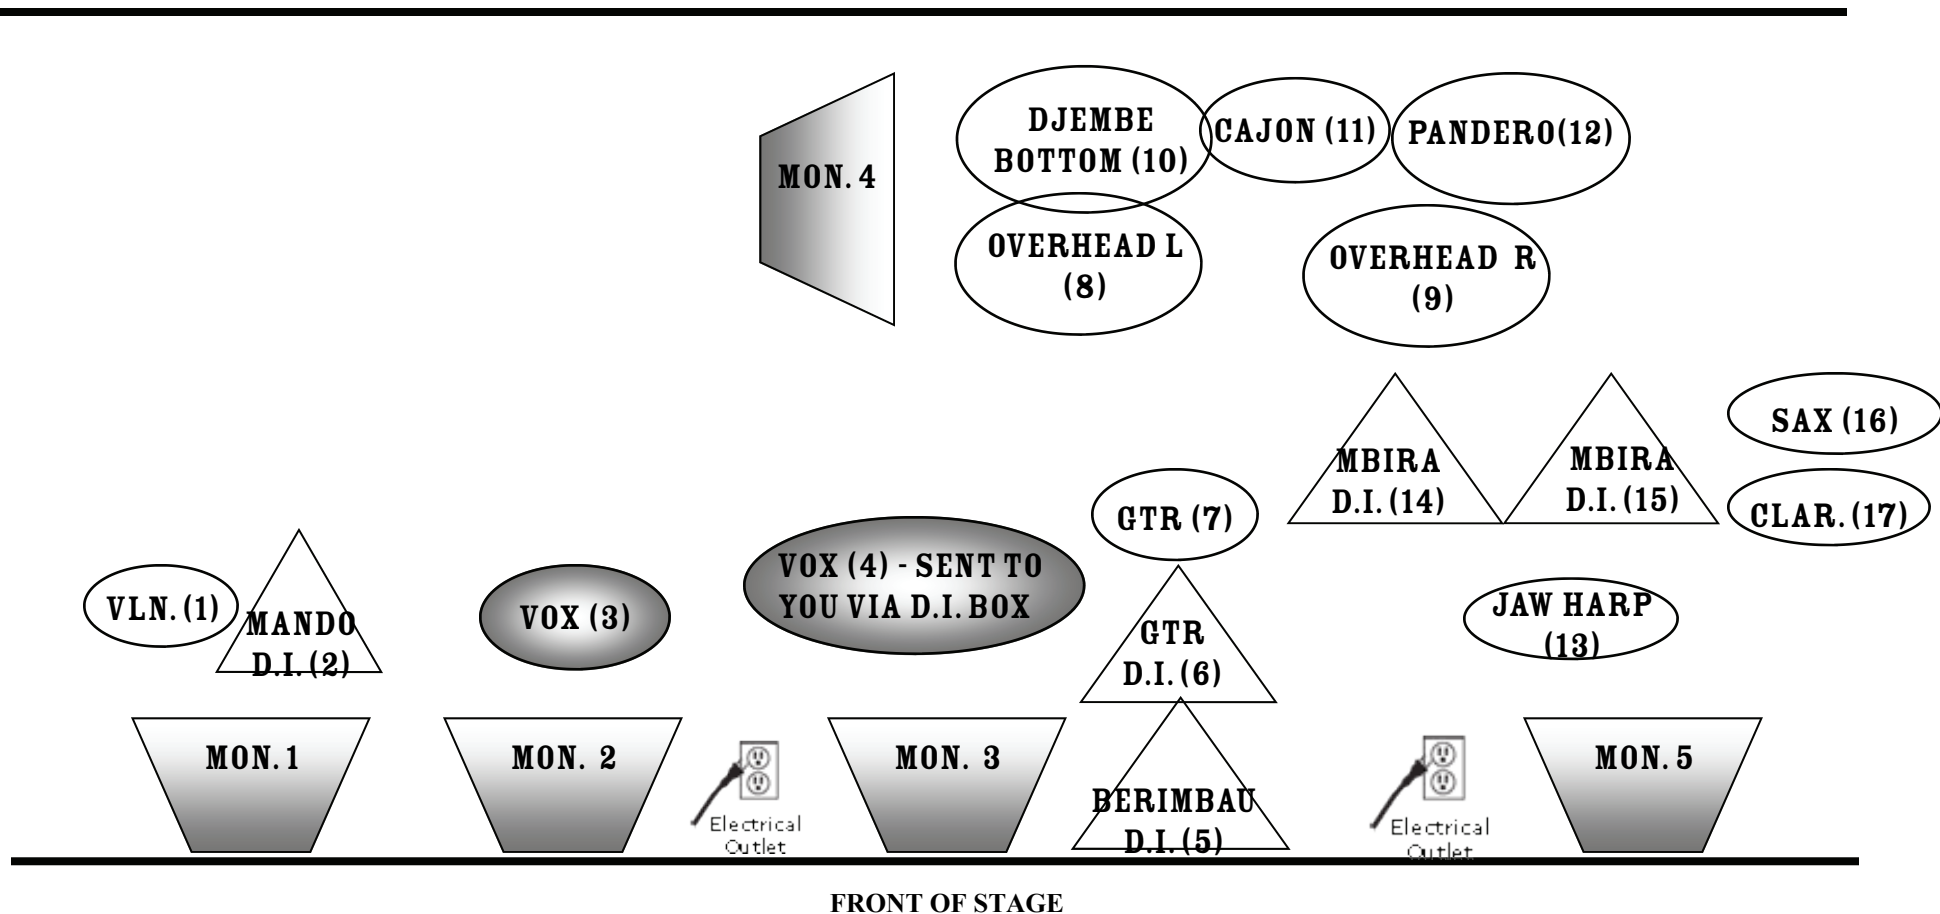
MON. 4

DJEMBE BOTTOM (10)

CAJON (11)

PANDERO(12)

OVERHEAD L (8)

OVERHEAD R (9)

SAX (16)

MBIRA D.I. (14)

MBIRA D.I. (15)

CLAR. (17)

GTR (7)

VLN. (1)

MANDO D.I. (2)

VOX (3)

VOX (4) - SENT TO YOU VIA D.I. BOX

GTR D.I. (6)

JAW HARP (13)

MON. 1

MON. 2

Electrical Outlet

MON. 3

BERIMBAU D.I. (5)

Electrical Outlet

MON. 5

FRONT OF STAGE